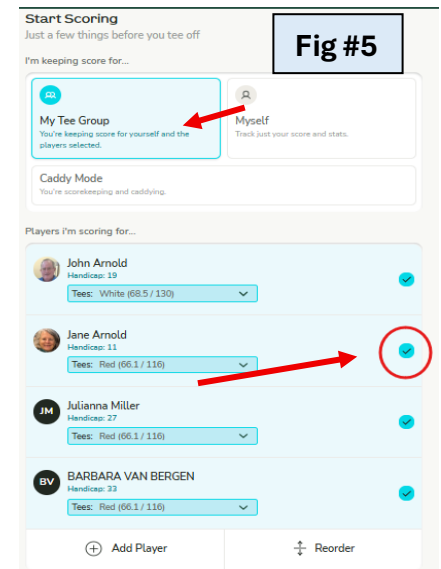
Start Scoring
Just a few things before you tee off

Fig #5

I'm keeping score for...

My Tee Group
You're keeping score for yourself and the players selected.

Myself
Track just your score and stats.

Caddy Mode
You're scorekeeping and caddying.

Players i'm scoring for...

John Arnold
Handicap: 19
Tees: White (68.5 / 130)

Jane Arnold
Handicap: 11
Tees: Red (66.1 / 116)

JM
Julianna Miller
Handicap: 27
Tees: Red (66.1 / 116)

BV
BARBARA VAN BERGEN
Handicap: 33
Tees: Red (66.1 / 116)

Add Player
Reorder